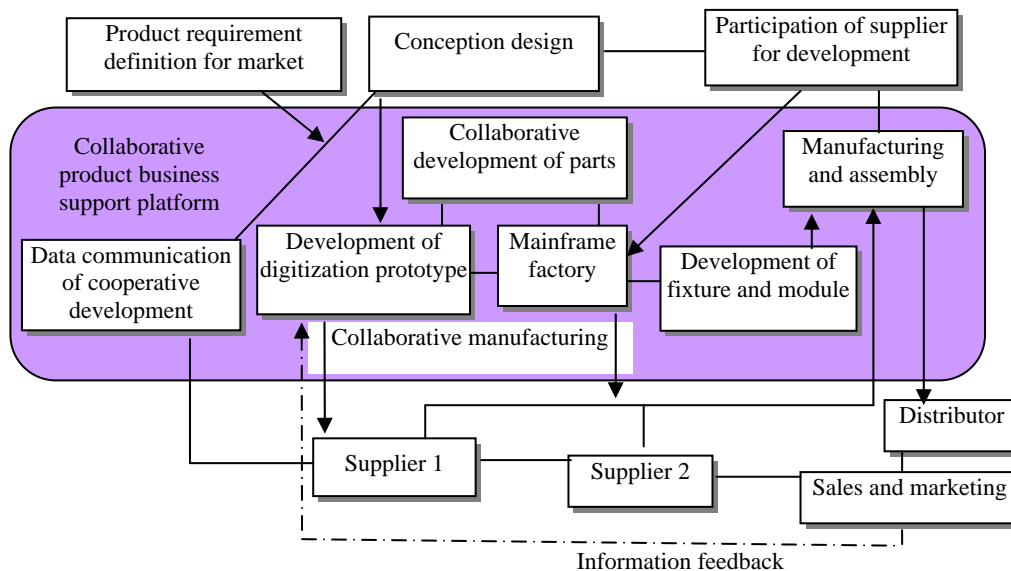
Product requirement definition for market

Conception design

Participation of supplier for development

Collaborative product business support platform

Collaborative development of parts

Manufacturing and assembly

Data communication of cooperative development

Development of digitization prototype

Mainframe factory

Development of fixture and module

Collaborative manufacturing

Distributor

Supplier 1

Supplier 2

Sales and marketing

Information feedback